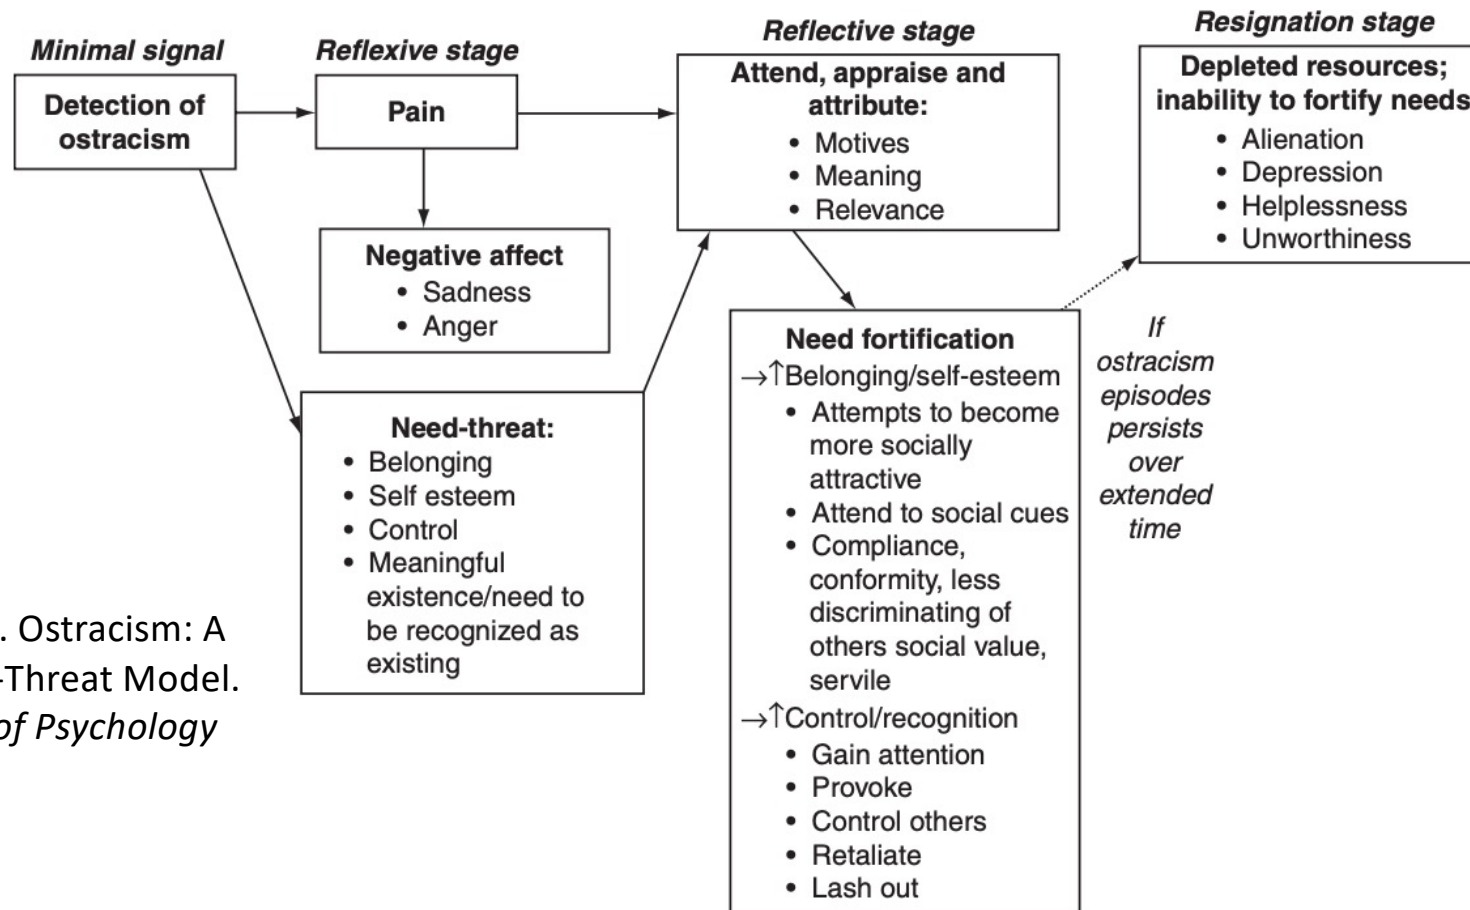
Minimal signal

Detection of ostracism

Reflexive stage

Pain

Negative affect
• Sadness
• Anger

Need-threat:
• Belonging
• Self esteem
• Control
• Meaningful existence/need to be recognized as existing

Reflective stage

Attend, appraise and attribute:
• Motives
• Meaning
• Relevance

Need fortification
→↑Belonging/self-esteem
• Attempts to become more socially attractive
• Attend to social cues
• Compliance, conformity, less discriminating of others social value, servile
→↑Control/recognition
• Gain attention
• Provoke
• Control others
• Retaliate
• Lash out

If ostracism episodes persists over extended time

Resignation stage

Depleted resources; inability to fortify needs
• Alienation
• Depression
• Helplessness
• Unworthiness

. Ostracism: A
-Threat Model.
of Psychology